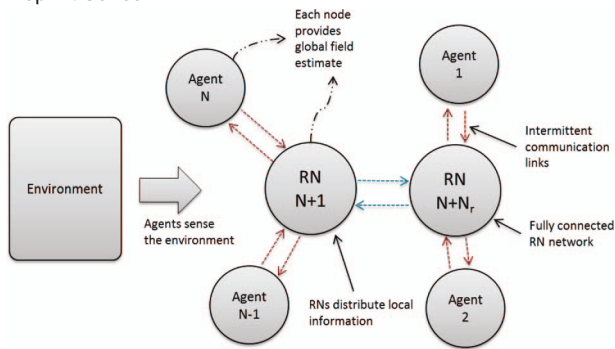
Each node provides global field estimate

Agent N

Agent 1

Intermittent communication links

Environment

RN N+1

RN N+$N_r$

Agents sense the environment

Fully connected RN network

Agent N-1

RNs distribute local information

Agent 2